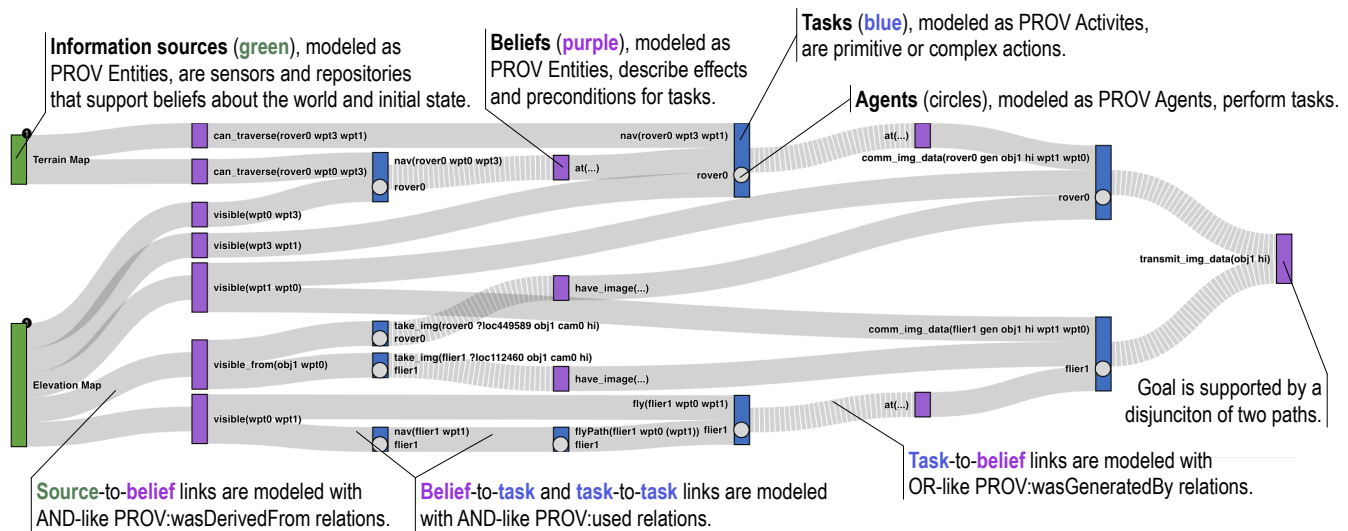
Information sources (green), modeled as PROV Entities, are sensors and repositories that support beliefs about the world and initial state.

Beliefs (purple), modeled as PROV Entities, describe effects and preconditions for tasks.

Tasks (blue), modeled as PROV Activites, are primitive or complex actions.

Agents (circles), modeled as PROV Agents, perform tasks.

1
Terrain Map

can_traverse(rover0 wpt3 wpt1)

can_traverse(rover0 wpt0 wpt3)

nav(rover0 wpt0 wpt3)
rover0

at(...)

nav(rover0 wpt3 wpt1)
rover0

at(...)

comm_img_data(rover0 gen obj1 hi wpt1 wpt0)
rover0

visible(wpt0 wpt3)

visible(wpt3 wpt1)

visible(wpt1 wpt0)

have_image(...)

transmit_img_data(obj1 hi)

1
Elevation Map

take_img(rover0 ?loc449589 obj1 cam0 hi)
rover0

visible_from(obj1 wpt0)

take_img(flier1 ?loc112460 obj1 cam0 hi)
flier1

have_image(...)

comm_img_data(flier1 gen obj1 hi wpt1 wpt0)
flier1

visible(wpt0 wpt1)

fly(flier1 wpt0 wpt1)
flier1

at(...)

nav(flier1 wpt1)
flier1

flyPath(flier1 wpt0 (wpt1))
flier1

Goal is supported by a disjunciton of two paths.

Source-to-belief links are modeled with AND-like PROV:wasDerivedFrom relations.

Belief-to-task and task-to-task links are modeled with AND-like PROV:used relations.

Task-to-belief links are modeled with OR-like PROV:wasGeneratedBy relations.